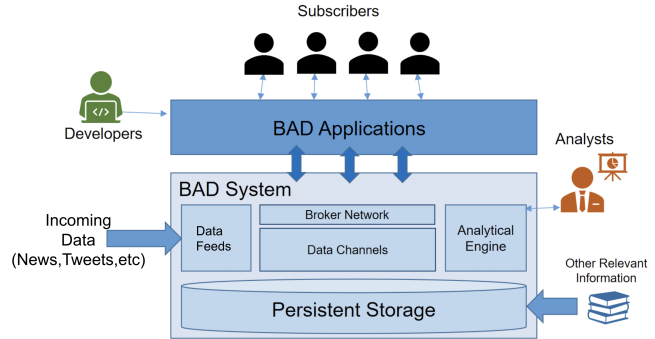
Subscribers

Developers

BAD Applications

Analysts

BAD System

Incoming Data (News,Tweets,etc)

Data Feeds

Broker Network

Data Channels

Analytical Engine

Other Relevant Information

Persistent Storage